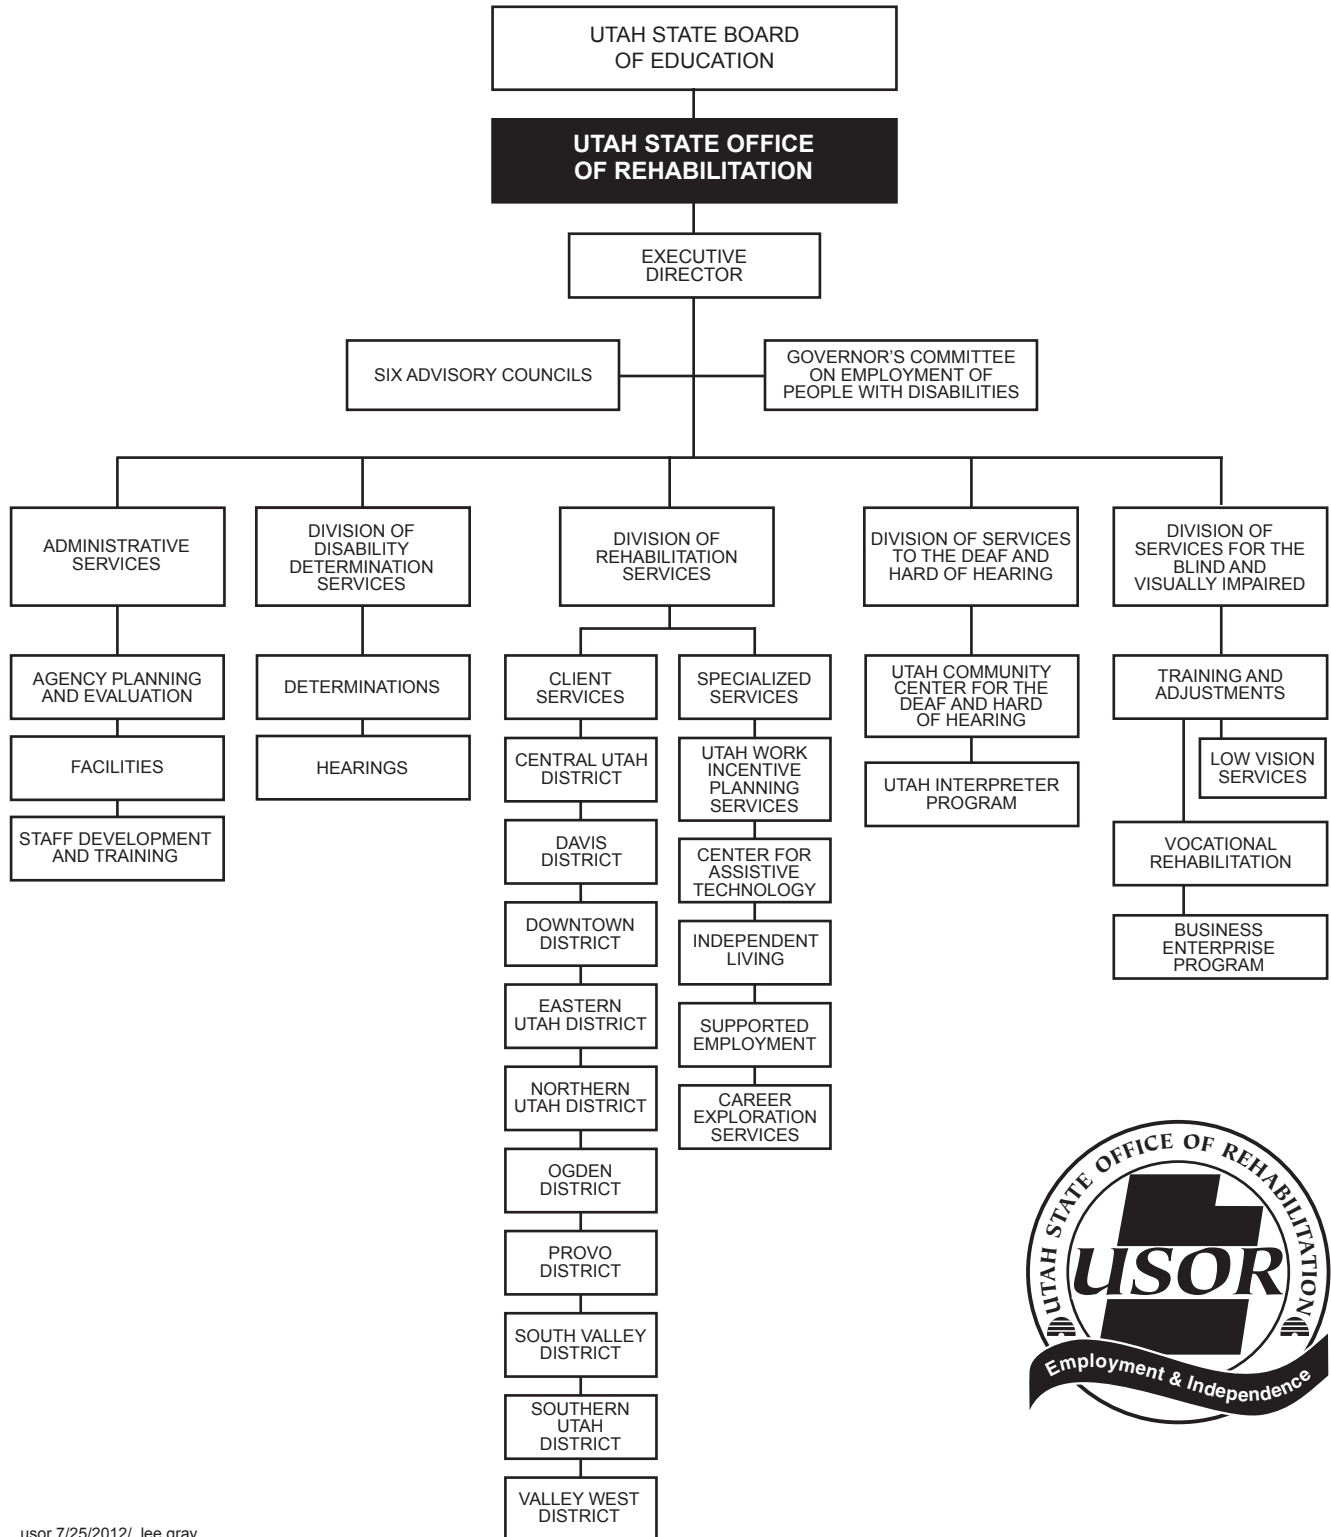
UTAH STATE BOARD OF EDUCATION

UTAH STATE OFFICE OF REHABILITATION

EXECUTIVE DIRECTOR

SIX ADVISORY COUNCILS

GOVERNOR'S COMMITTEE ON EMPLOYMENT OF PEOPLE WITH DISABILITIES

ADMINISTRATIVE SERVICES

AGENCY PLANNING AND EVALUATION

FACILITIES

STAFF DEVELOPMENT AND TRAINING

DIVISION OF DISABILITY DETERMINATION SERVICES

DETERMINATIONS

HEARINGS

DIVISION OF REHABILITATION SERVICES

CLIENT SERVICES

CENTRAL UTAH DISTRICT

DAVIS DISTRICT

DOWNTOWN DISTRICT

EASTERN UTAH DISTRICT

NORTHERN UTAH DISTRICT

OGDEN DISTRICT

PROVO DISTRICT

SOUTH VALLEY DISTRICT

SOUTHERN UTAH DISTRICT

VALLEY WEST DISTRICT

SPECIALIZED SERVICES

UTAH WORK INCENTIVE PLANNING SERVICES

CENTER FOR ASSISTIVE TECHNOLOGY

INDEPENDENT LIVING

SUPPORTED EMPLOYMENT

CAREER EXPLORATION SERVICES

DIVISION OF SERVICES TO THE DEAF AND HARD OF HEARING

UTAH COMMUNITY CENTER FOR THE DEAF AND HARD OF HEARING

UTAH INTERPRETER PROGRAM

DIVISION OF SERVICES FOR THE BLIND AND VISUALLY IMPAIRED

TRAINING AND ADJUSTMENTS

LOW VISION SERVICES

VOCATIONAL REHABILITATION

BUSINESS ENTERPRISE PROGRAM

UTAH STATE OFFICE OF REHABILITATION
USOR
Employment & Independence

usor 7/25/2012/ lee gray